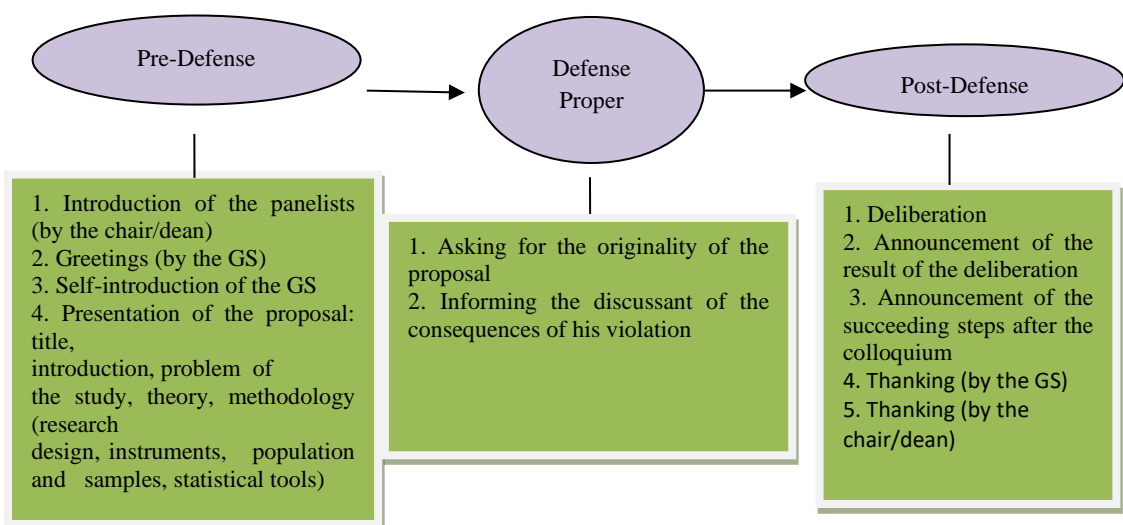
Pre-Defense

Defense Proper

Post-Defense

1. Introduction of the panelists (by the chair/dean)
2. Greetings (by the GS)
3. Self-introduction of the GS
4. Presentation of the proposal: title, introduction, problem of the study, theory, methodology (research design, instruments, population and samples, statistical tools)

1. Asking for the originality of the proposal
2. Informing the discussant of the consequences of his violation

1. Deliberation
2. Announcement of the result of the deliberation
3. Announcement of the succeeding steps after the colloquium
4. Thanking (by the GS)
5. Thanking (by the chair/dean)